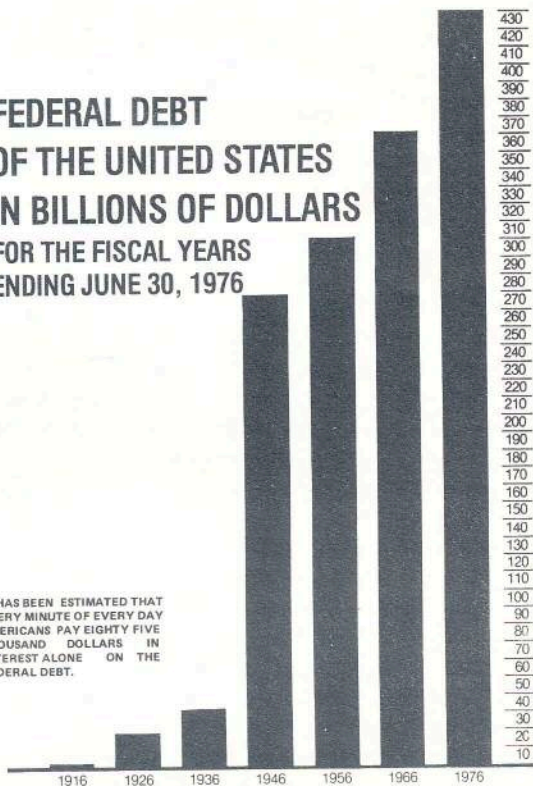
FEDERAL DEBT
OF THE UNITED STATES
N BILLIONS OF DOLLARS
FOR THE FISCAL YEARS
ENDING JUNE 30, 1976

HAS BEEN ESTIMATED THAT ERY MINUTE OF EVERY DAY ERICANS PAY EIGHTY FIVE OUSAND DOLLARS IN TEREST ALONE ON THE DERAL DEBT.

430
420
410
400
390
380
370
360
350
340
330
320
310
300
290
280
270
260
250
240
230
220
210
200
190
180
170
160
150
140
130
120
110
100
90
80
70
60
50
40
30
20
10

1916 1926 1936 1946 1956 1966 1976